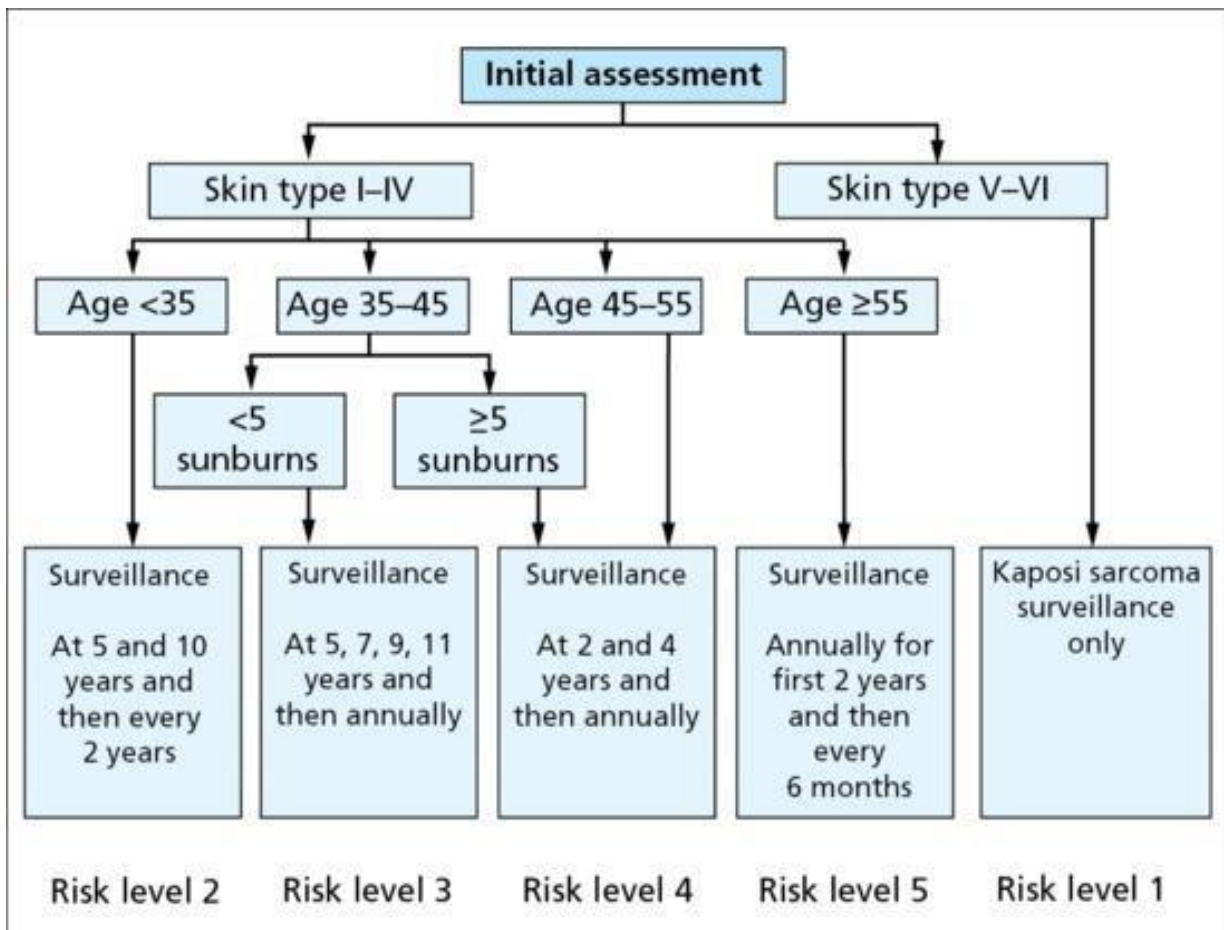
Initial assessment

Skin type I–IV

Skin type V–VI

Age <35

Age 35–45

Age 45–55

Age ≥55

<5 sunburns

≥5 sunburns

Surveillance

At 5 and 10 years and then every 2 years

Surveillance

At 5, 7, 9, 11 years and then annually

Surveillance

At 2 and 4 years and then annually

Surveillance

Annually for first 2 years and then every 6 months

Kaposi sarcoma surveillance only

Risk level 2

Risk level 3

Risk level 4

Risk level 5

Risk level 1